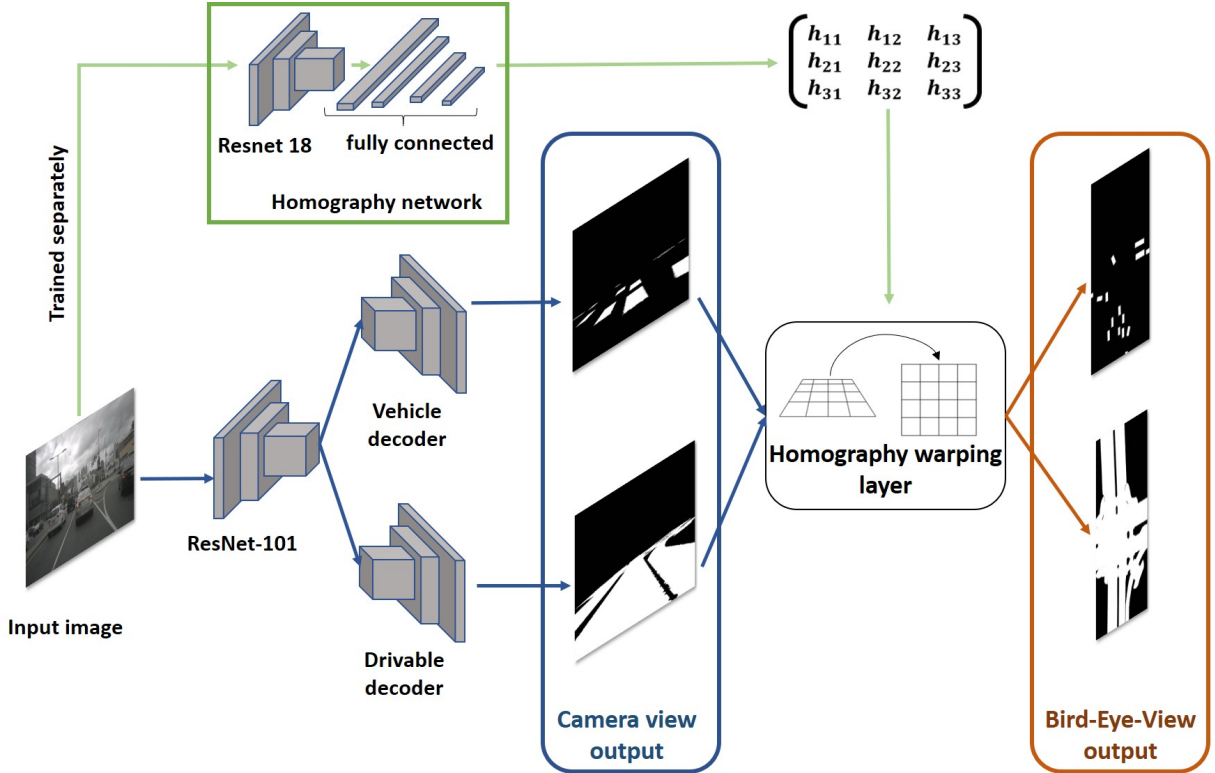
Resnet 18

fully connected

Homography network

$\begin{pmatrix} h_{11} & h_{12} & h_{13} \\ h_{21} & h_{22} & h_{23} \\ h_{31} & h_{32} & h_{33} \end{pmatrix}$

Trained separately

Vehicle decoder

Homography warping layer

Input image

ResNet-101

Drivable decoder

Camera view output

Bird-Eye-View output